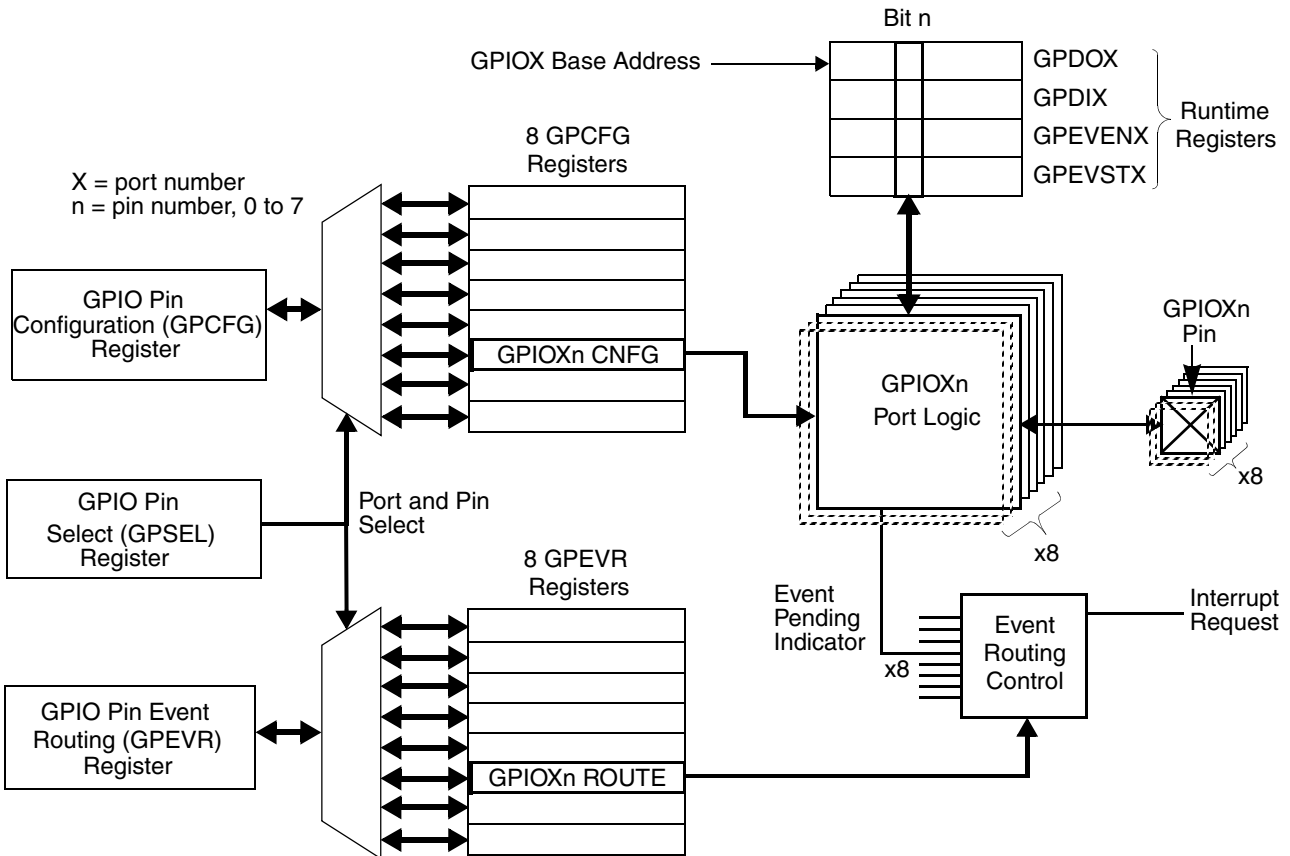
Bit n

GPIOX Base Address

GPDOX
GPDIX
GPEVENX
GPEVSTX

Runtime Registers

8 GPCFG Registers

X = port number
n = pin number, 0 to 7

GPIO Pin Configuration (GPCFG) Register

GPIOXn CNFG

GPIOXn Port Logic

GPIOXn Pin

x8

GPIO Pin Select (GPSEL) Register

Port and Pin Select

x8

8 GPEVR Registers

Event Pending Indicator

x8

Event Routing Control

Interrupt Request

GPIO Pin Event Routing (GPEVR) Register

GPIOXn ROUTE